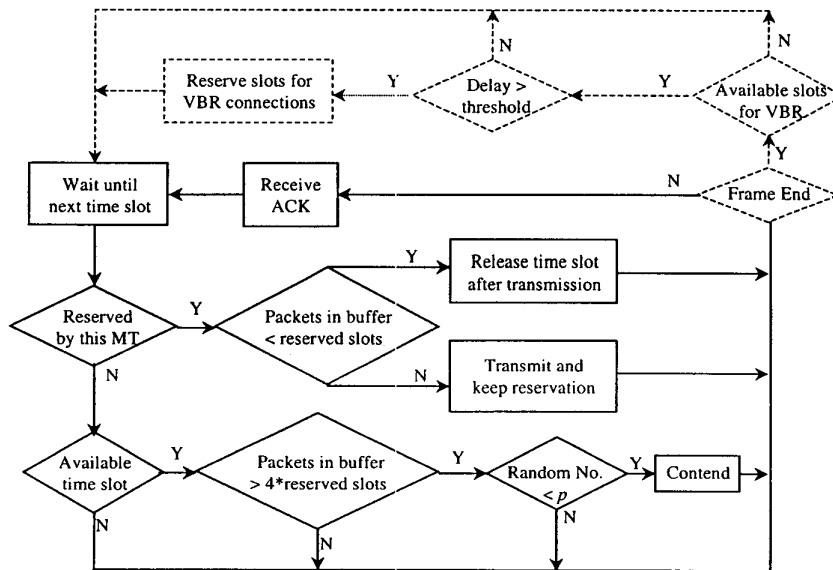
N

N

Reserve slots for VBR connections

Y

Delay > threshold

Y

Available slots for VBR

Y

Wait until next time slot

Receive ACK

N

Frame End

Y

Release time slot after transmission

Reserved by this MT

Y

Packets in buffer < reserved slots

N

Transmit and keep reservation

N

Available time slot

Y

Packets in buffer > 4*reserved slots

Y

Random No. < $p$

Y

Contend

N

N

N